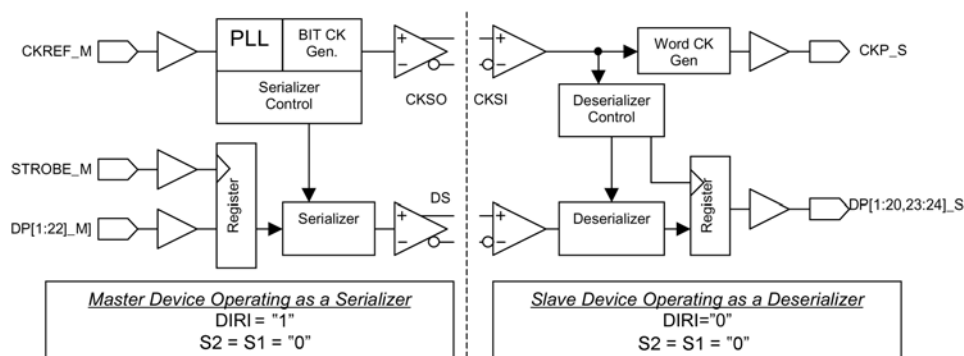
CKREF_M

PLL

BIT CK Gen.

Serializer Control

CKSO

STROBE_M

DP[1:22]_M

Register

Serializer

DS

CKSI

Word CK Gen

CKP_S

Deserializer Control

Deserializer

Register

DP[1:20,23:24]_S

Master Device Operating as a Serializer
DIRI = "1"
S2 = S1 = "0"

Slave Device Operating as a Deserializer
DIRI="0"
S2 = S1 = "0"